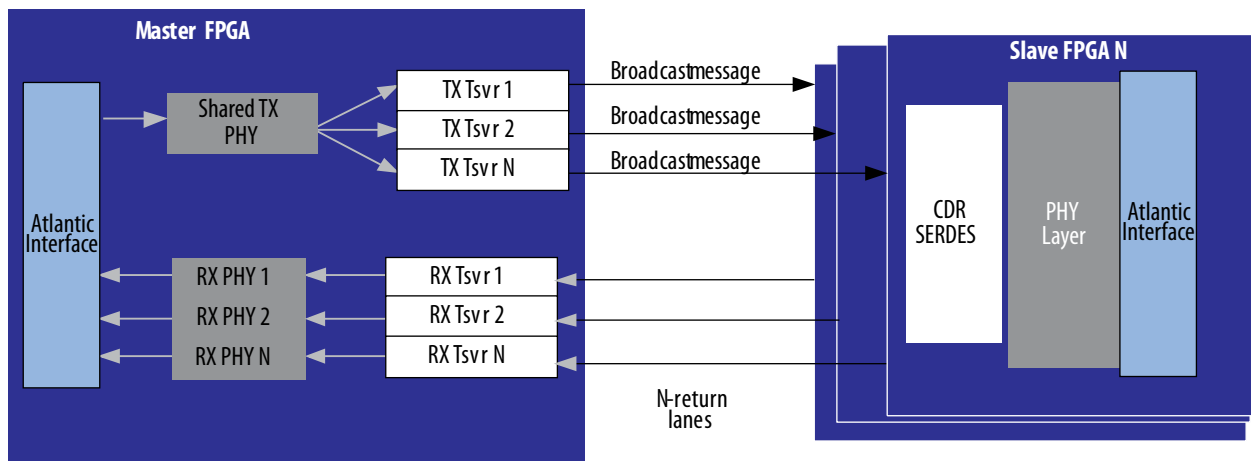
Master FPGA

Atlantic Interface

Shared TX PHY

TX Tsvr 1

TX Tsvr 2

TX Tsvr N

RX PHY 1

RX PHY 2

RX PHY N

RX Tsvr 1

RX Tsvr 2

RX Tsvr N

Broadcastmessage

Broadcastmessage

Broadcastmessage

N-return lanes

Slave FPGA N

CDR SERDES

PHY Layer

Atlantic Interface